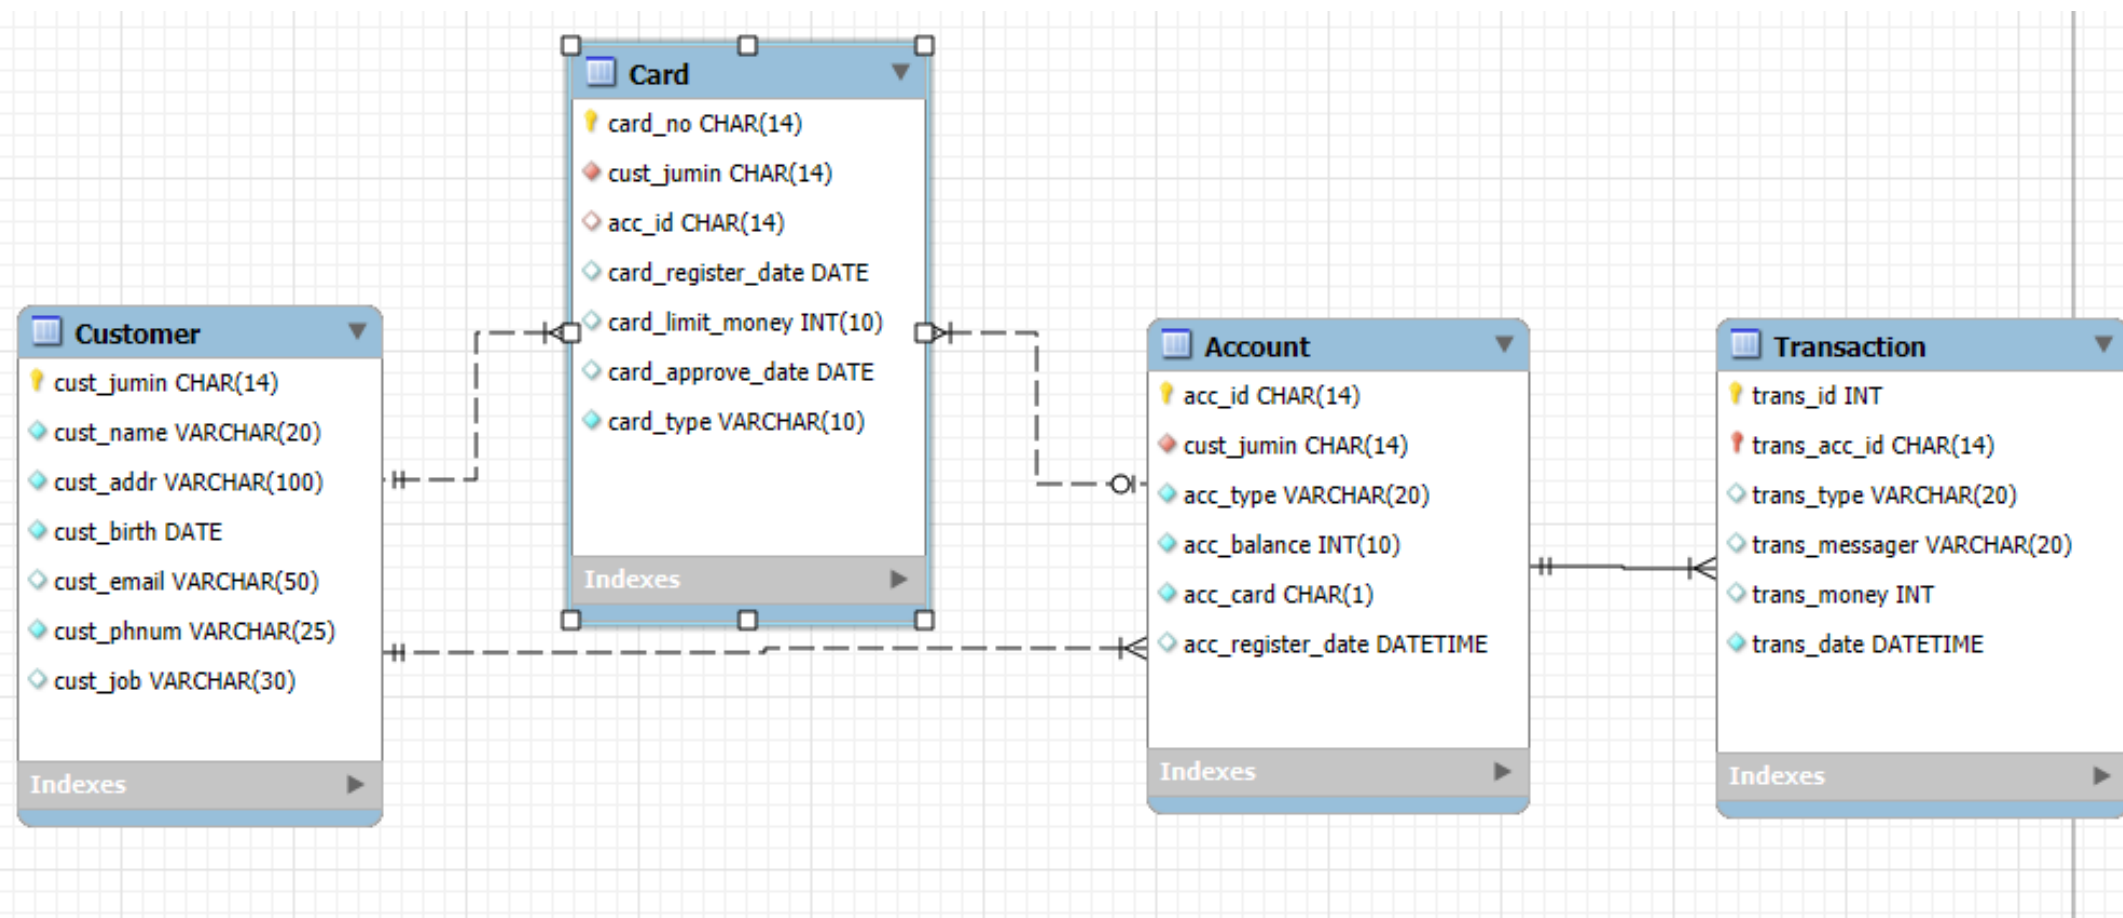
Card
card_no CHAR(14)
cust_jumin CHAR(14)
acc_id CHAR(14)
card_register_date DATE
card_limit_money INT(10)
card_approve_date DATE
card_type VARCHAR(10)
Indexes

Customer
cust_jumin CHAR(14)
cust_name VARCHAR(20)
cust_addr VARCHAR(100)
cust_birth DATE
cust_email VARCHAR(50)
cust_phnum VARCHAR(25)
cust_job VARCHAR(30)
Indexes

Account
acc_id CHAR(14)
cust_jumin CHAR(14)
acc_type VARCHAR(20)
acc_balance INT(10)
acc_card CHAR(1)
acc_register_date DATETIME
Indexes

Transaction
trans_id INT
trans_acc_id CHAR(14)
trans_type VARCHAR(20)
trans_messager VARCHAR(20)
trans_money INT
trans_date DATETIME
Indexes